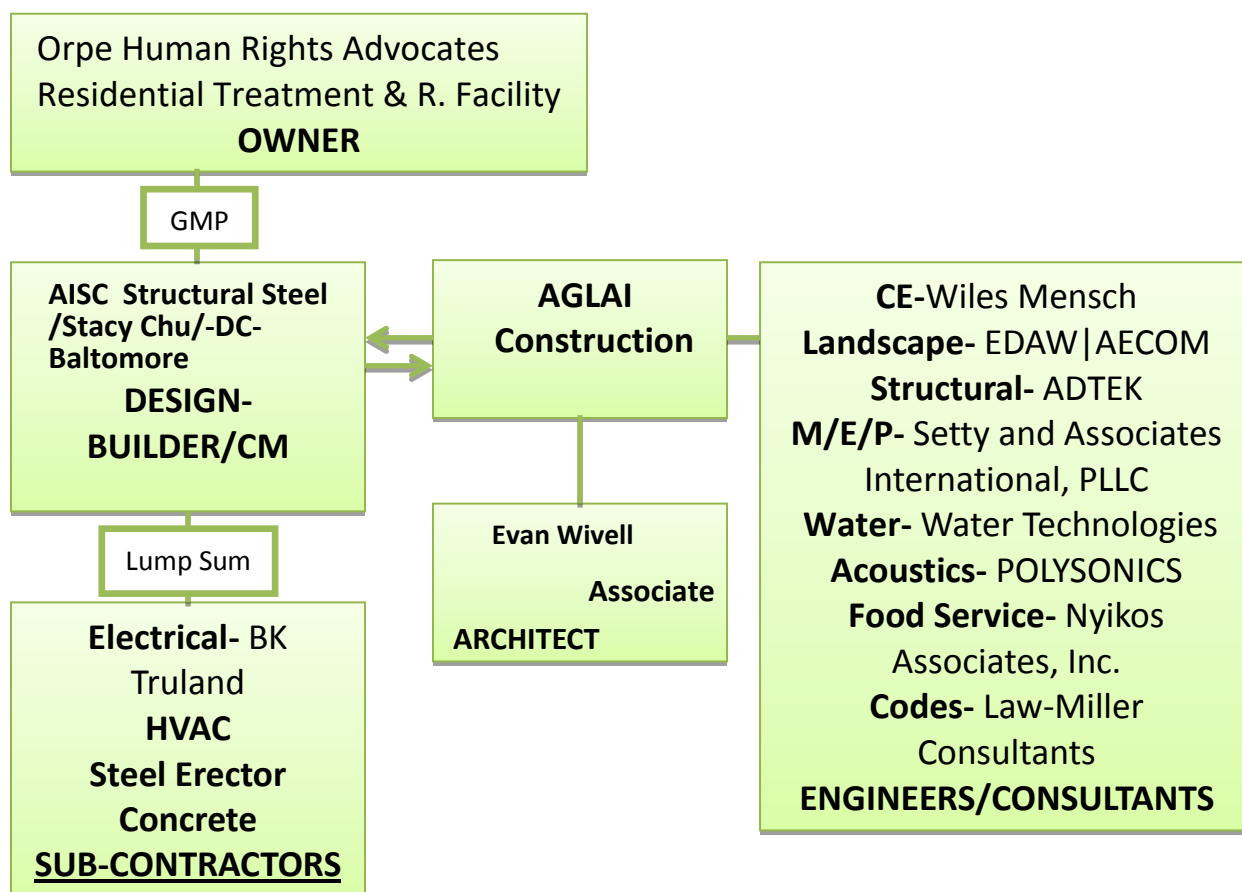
Orpe Human Rights Advocates
Residential Treatment & R. Facility
**OWNER**

GMP

**AISC Structural Steel /Stacy Chu/-DC-Baltimore**
**DESIGN-BUILDER/CM**

**AGLAI Construction**

**CE-**Wiles Mensch
**Landscape-** EDAW|AECOM
**Structural-** ADTEK
**M/E/P-** Setty and Associates International, PLLC
**Water-** Water Technologies
**Acoustics-** POLYSONICS
**Food Service-** Nyikos Associates, Inc.
**Codes-** Law-Miller Consultants
**ENGINEERS/CONSULTANTS**

Lump Sum

**Evan Wivell**
**Associate**
**ARCHITECT**

**Electrical**- BK Truland
**HVAC**
**Steel Erector**
**Concrete**
**SUB-CONTRACTORS**